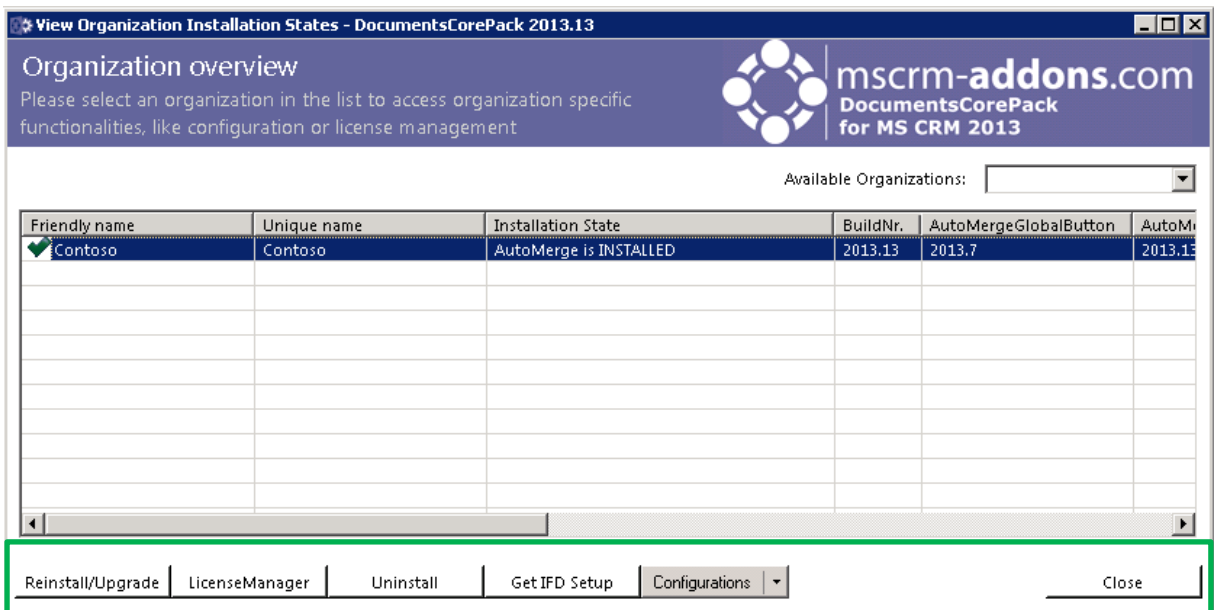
View Organization Installation States - DocumentsCorePack 2013.13

Organization overview
Please select an organization in the list to access organization specific functionalities, like configuration or license management

mscrm-addons.com
DocumentsCorePack
for MS CRM 2013

Available Organizations:

| Friendly name | Unique name | Installation State | BuildNr. | AutoMergeGlobalButton | AutoM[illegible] |
|---|---|---|---|---|---|
| Contoso | Contoso | AutoMerge is INSTALLED | 2013.13 | 2013.7 | 2013.1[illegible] |

Reinstall/Upgrade | LicenseManager | Uninstall | Get IFD Setup | Configurations | Close